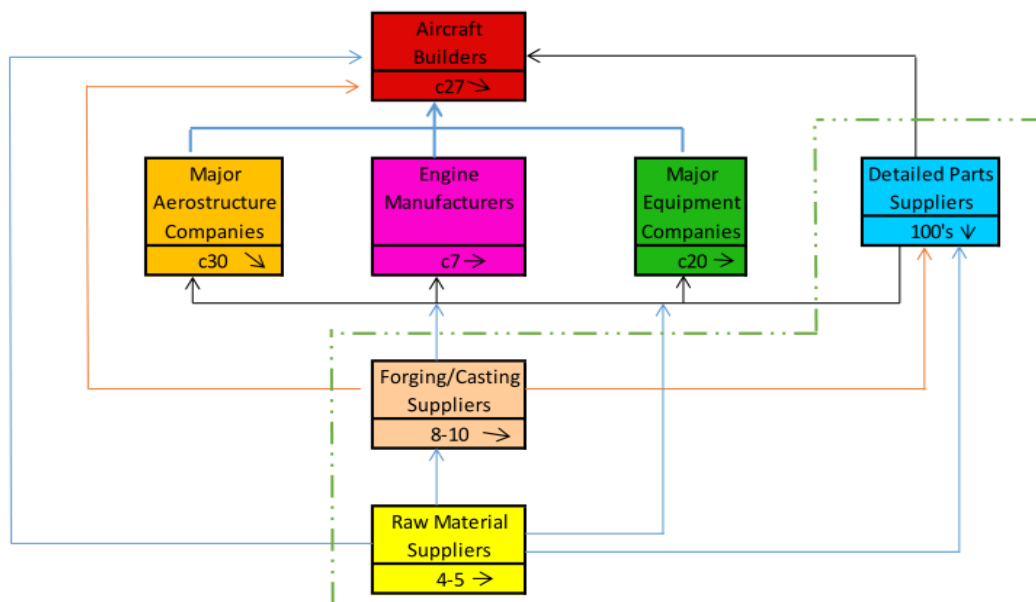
Aircraft Builders
c27 →

Major Aerostructure Companies
c30 ↘

Engine Manufacturers
c7 →

Major Equipment Companies
c20 →

Detailed Parts Suppliers
100's ↓

Forging/Casting Suppliers
8-10 →

Raw Material Suppliers
4-5 →